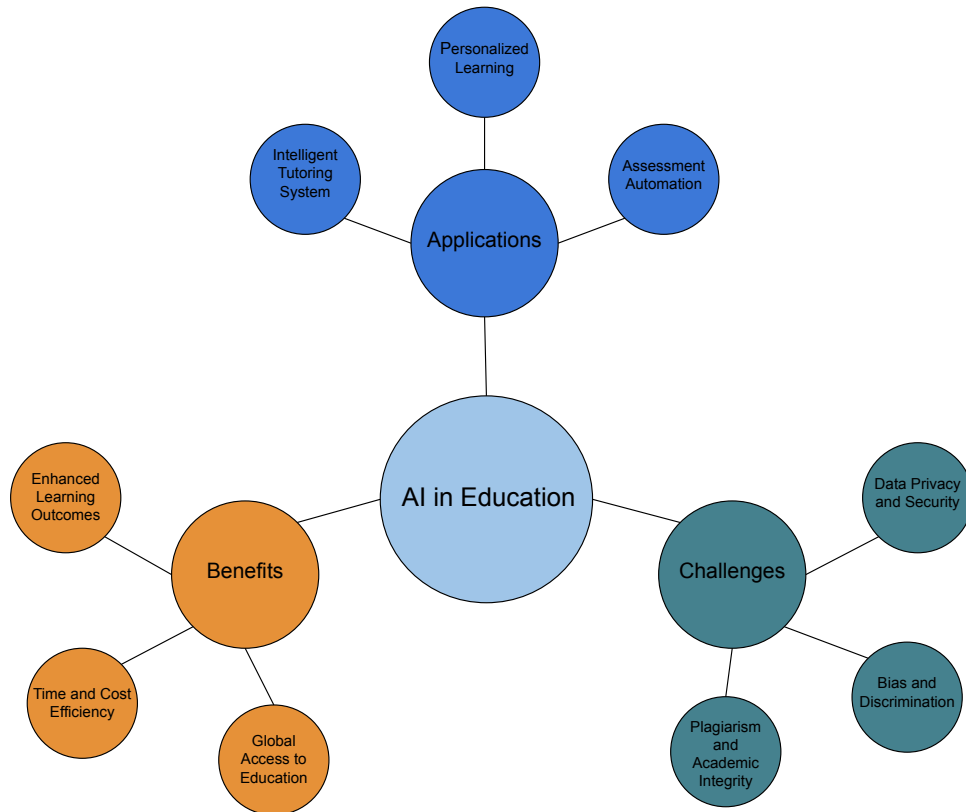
Personalized Learning

Intelligent Tutoring System

Applications

Assessment Automation

AI in Education

Enhanced Learning Outcomes

Benefits

Time and Cost Efficiency

Global Access to Education

Data Privacy and Security

Challenges

Bias and Discrimination

Plagiarism and Academic Integrity